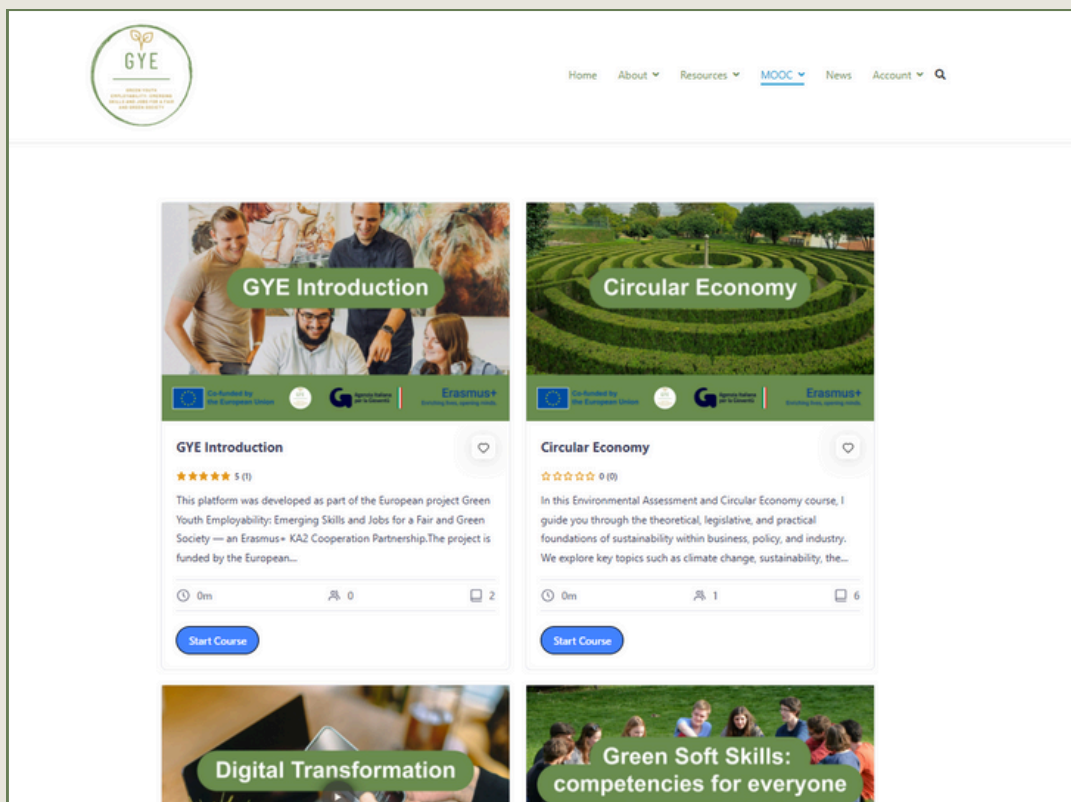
GYE
GREEN YOUTH EMPLOYABILITY: EMERGING SKILLS AND JOBS FOR A FAIR AND GREEN SOCIETY

Home About Resources MOOC News Account

GYE Introduction

Co-funded by the European Union
Agenzia Italiana per la Gioventù
Erasmus+
Enriching lives, opening minds.

GYE Introduction

5 (1)

This platform was developed as part of the European project Green Youth Employability: Emerging Skills and Jobs for a Fair and Green Society — an Erasmus+ KA2 Cooperation Partnership.The project is funded by the European...

0m 0 2

Start Course

Circular Economy

Co-funded by the European Union
Agenzia Italiana per la Gioventù
Erasmus+
Enriching lives, opening minds.

Circular Economy

0 (0)

In this Environmental Assessment and Circular Economy course, I guide you through the theoretical, legislative, and practical foundations of sustainability within business, policy, and industry. We explore key topics such as climate change, sustainability, the...

0m 1 6

Start Course

Digital Transformation

Green Soft Skills: competencies for everyone